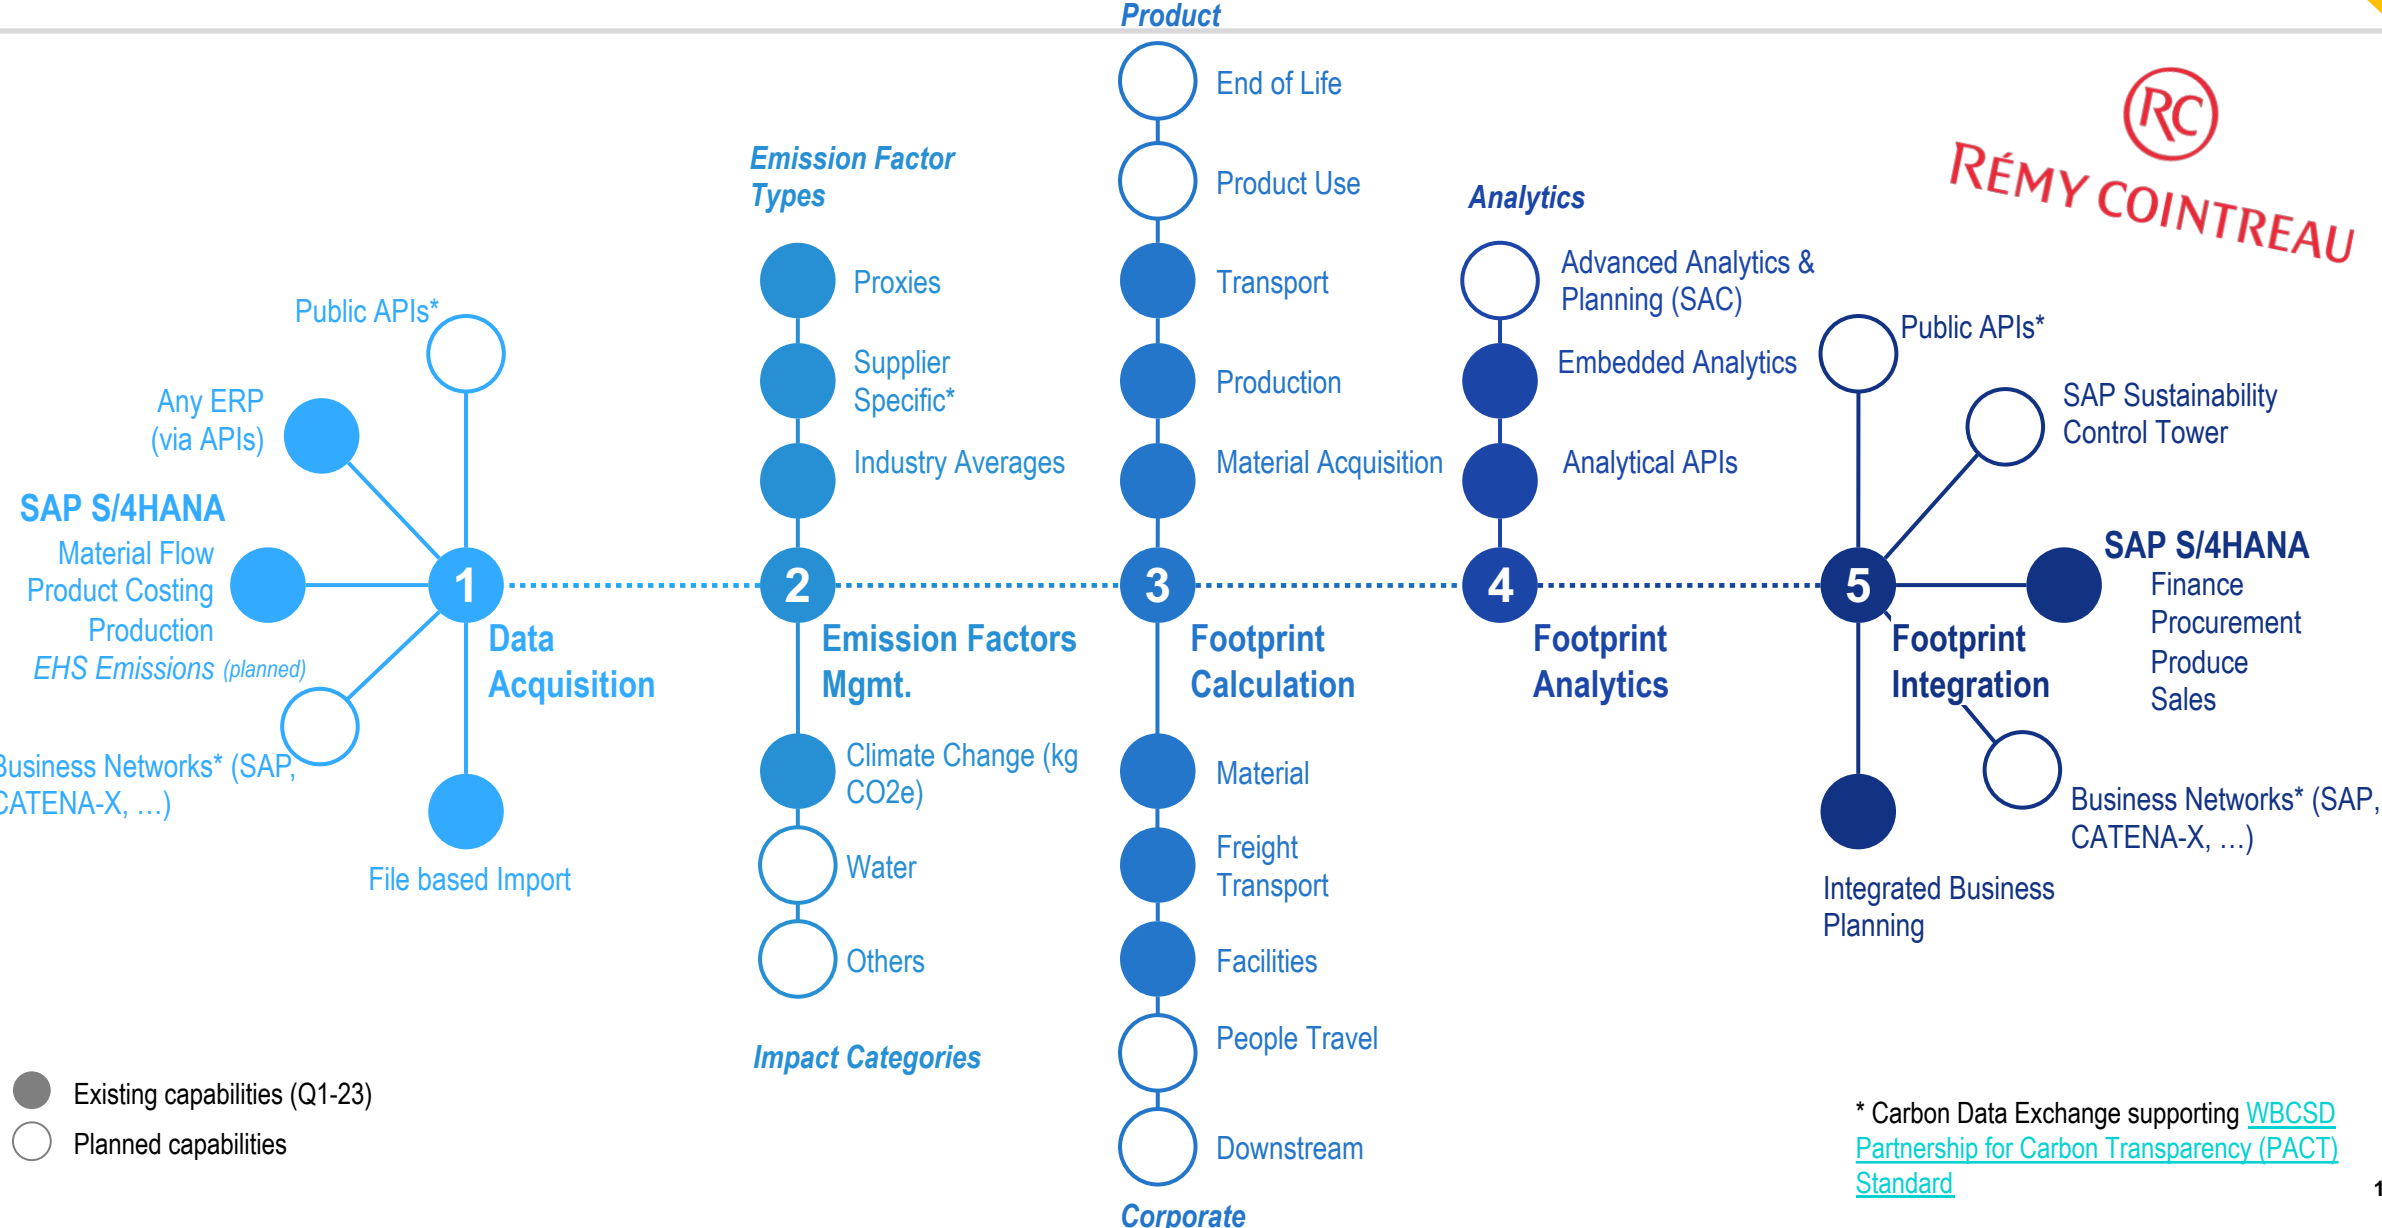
Product

End of Life

Product Use

Transport

Production

Material Acquisition

RC
RÉMY COINTREAU

Emission Factor Types

Proxies

Supplier Specific*

Industry Averages

Analytics

Advanced Analytics & Planning (SAC)

Embedded Analytics

Analytical APIs

Public APIs*

Any ERP (via APIs)

SAP S/4HANA
Material Flow
Product Costing
Production
EHS Emissions (planned)

Business Networks* (SAP, CATENA-X, …)

File based Import

1 Data Acquisition

2 Emission Factors Mgmt.

3 Footprint Calculation

4 Footprint Analytics

5 Footprint Integration

Public APIs*

SAP Sustainability Control Tower

SAP S/4HANA
Finance
Procurement
Produce
Sales

Business Networks* (SAP, CATENA-X, …)

Integrated Business Planning

Climate Change (kg CO2e)

Water

Others

Impact Categories

Material

Freight Transport

Facilities

People Travel

Downstream

Corporate

Existing capabilities (Q1-23)
Planned capabilities

* Carbon Data Exchange supporting WBCSD Partnership for Carbon Transparency (PACT) Standard

1